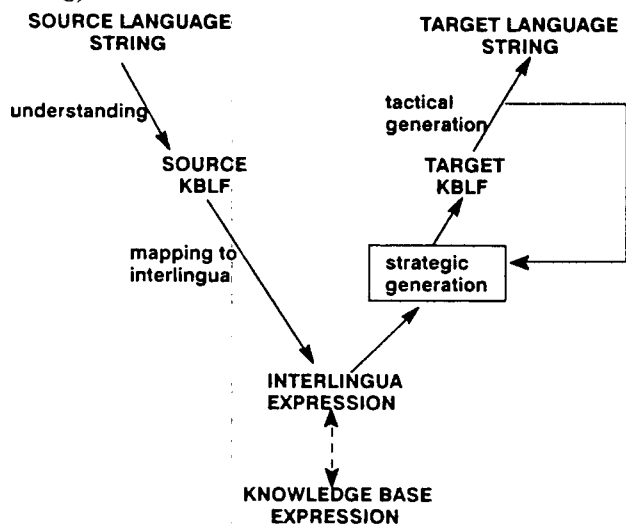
SOURCE LANGUAGE STRING

understanding

SOURCE KBLF

mapping to interlingua

INTERLINGUA EXPRESSION

KNOWLEDGE BASE EXPRESSION

strategic generation

TARGET KBLF

tactical generation

TARGET LANGUAGE STRING